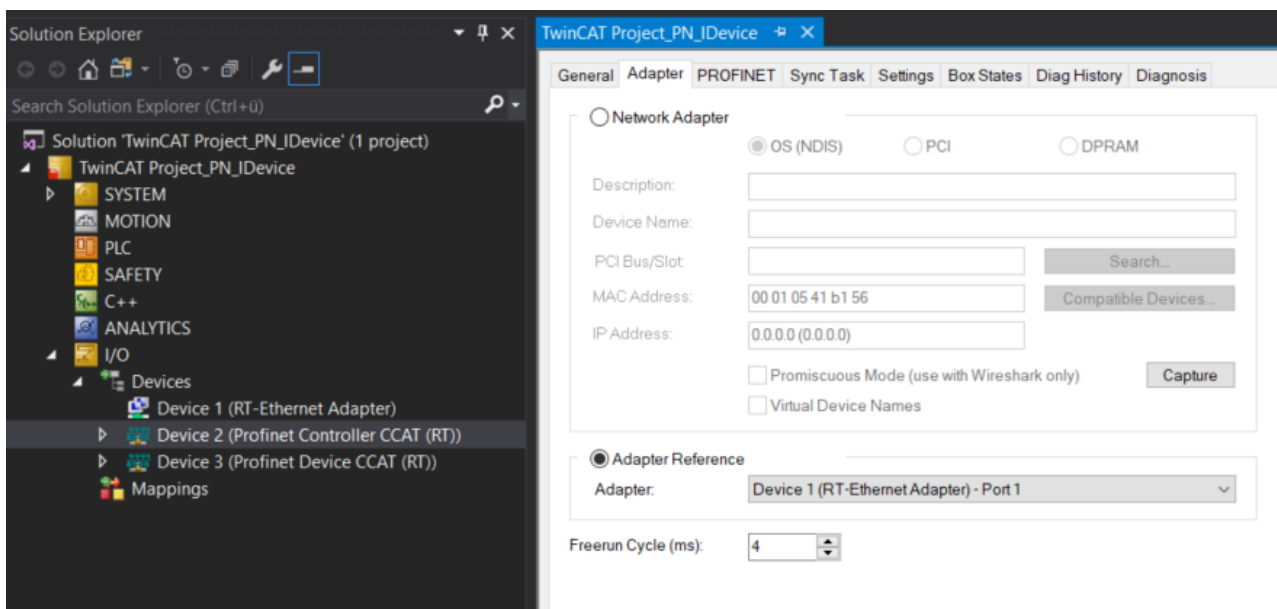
Solution Explorer

Search Solution Explorer (Ctrl+ü)

Solution 'TwinCAT Project_PN_IDevice' (1 project)
TwinCAT Project_PN_IDevice
SYSTEM
MOTION
PLC
SAFETY
C++
ANALYTICS
I/O
Devices
Device 1 (RT-Ethernet Adapter)
Device 2 (Profinet Controller CCAT (RT))
Device 3 (Profinet Device CCAT (RT))
Mappings

TwinCAT Project_PN_IDevice

General | Adapter | PROFINET | Sync Task | Settings | Box States | Diag History | Diagnosis

Network Adapter
OS (NDIS)
PCI
DPRAM
Description:
Device Name:
PCI Bus/Slot:
Search...
MAC Address:
00 01 05 41 b1 56
Compatible Devices...
IP Address:
0.0.0.0 (0.0.0.0)
Promiscuous Mode (use with Wireshark only)
Capture
Virtual Device Names

Adapter Reference
Adapter:
Device 1 (RT-Ethernet Adapter) - Port 1

Freerun Cycle (ms):
4